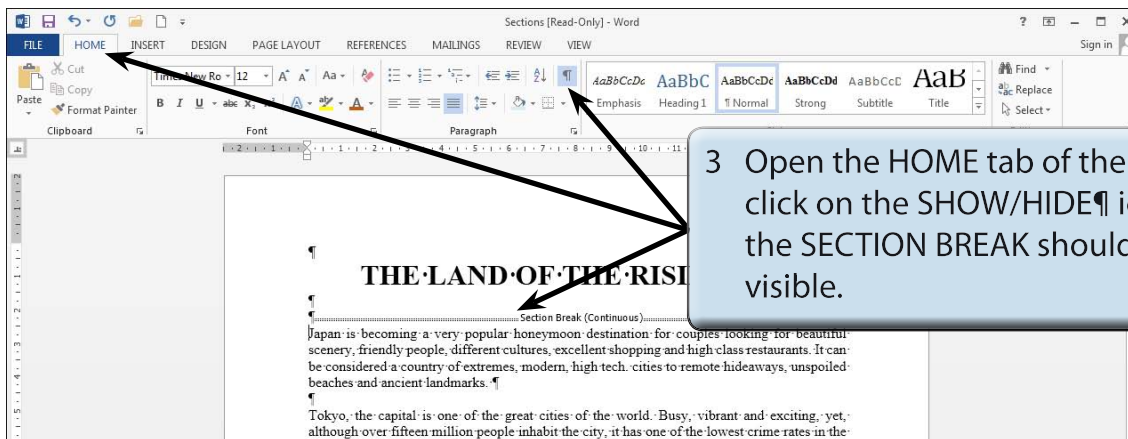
Sections [Read-Only] - Word

? — □ ×

FILE HOME INSERT DESIGN PAGE LAYOUT REFERENCES MAILINGS REVIEW VIEW Sign in

Cut
Copy
Paste
Format Painter
Clipboard

Times New Ro 12 A A Aa
B I U abc $x_2$
Font

Paragraph

AaBbCcDc Emphasis
AaBbC Heading 1
AaBbCcDc ¶ Normal
AaBbCcDd Strong
AaBbCcD Subtitle
AaB Title

Find
Replace
Select

3 Open the HOME tab of the click on the SHOW/HIDE¶ i the SECTION BREAK should visible.

¶

THE·LAND·OF·THE·RISI

¶

¶ Section Break (Continuous)

Japan·is·becoming·a·very·popular·honeymoon·destination·for·couples·looking·for·beautiful·scenery,·friendly·people,·different·cultures,·excellent·shopping·and·high·class·restaurants.·It·can·be·considered·a·country·of·extremes,·modern,·high·tech.·cities·to·remote·hideaways,·unspoiled·beaches·and·ancient·landmarks.·¶

¶

Tokyo,·the·capital·is·one·of·the·great·cities·of·the·world.·Busy,·vibrant·and·exciting,·yet,·although·over·fifteen·million·people·inhabit·the·city,·it·has·one·of·the·lowest·crime·rates·in·the·